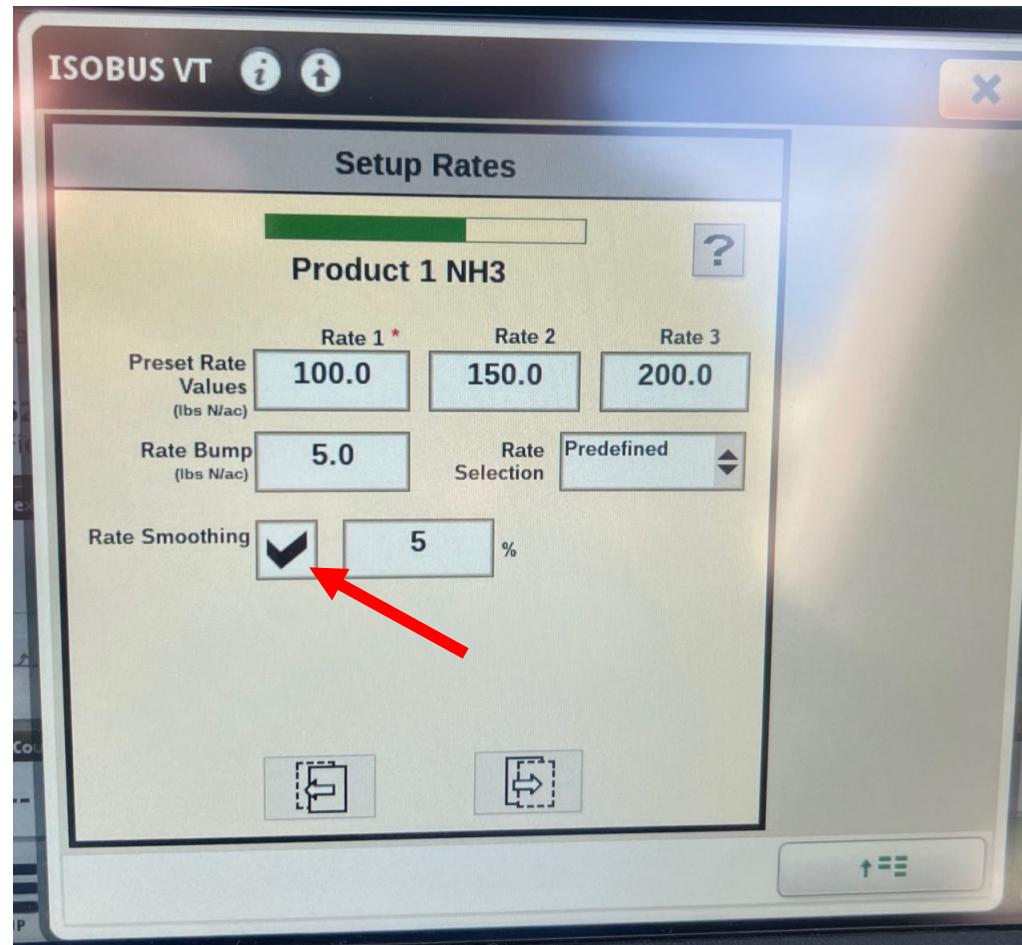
ISOBUS VT

Setup Rates

?

Product 1 NH3

| | Rate 1 * | Rate 2 | Rate 3 |
|---|---|---|---|
| Preset Rate Values (lbs N/ac) | 100.0 | 150.0 | 200.0 |

Rate Bump (lbs N/ac) 5.0

Rate Selection Predefined

Rate Smoothing 5 %